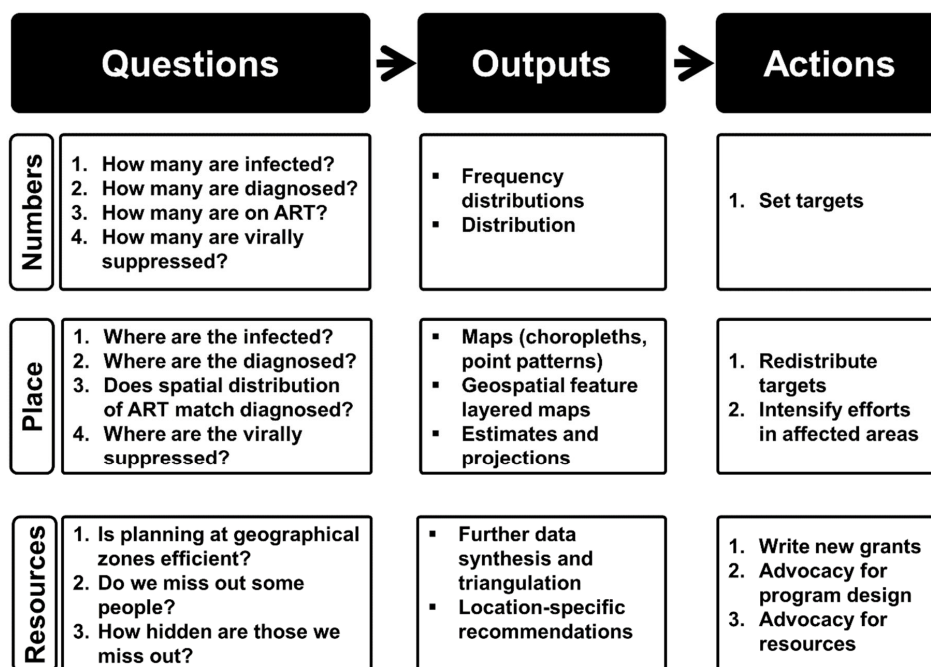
Questions

Outputs

Actions

Numbers

1. How many are infected?
2. How many are diagnosed?
3. How many are on ART?
4. How many are virally suppressed?

- Frequency distributions
- Distribution

1. Set targets

Place

1. Where are the infected?
2. Where are the diagnosed?
3. Does spatial distribution of ART match diagnosed?
4. Where are the virally suppressed?

- Maps (choropleths, point patterns)
- Geospatial feature layered maps
- Estimates and projections

1. Redistribute targets
2. Intensify efforts in affected areas

Resources

1. Is planning at geographical zones efficient?
2. Do we miss out some people?
3. How hidden are those we miss out?

- Further data synthesis and triangulation
- Location-specific recommendations

1. Write new grants
2. Advocacy for program design
3. Advocacy for resources